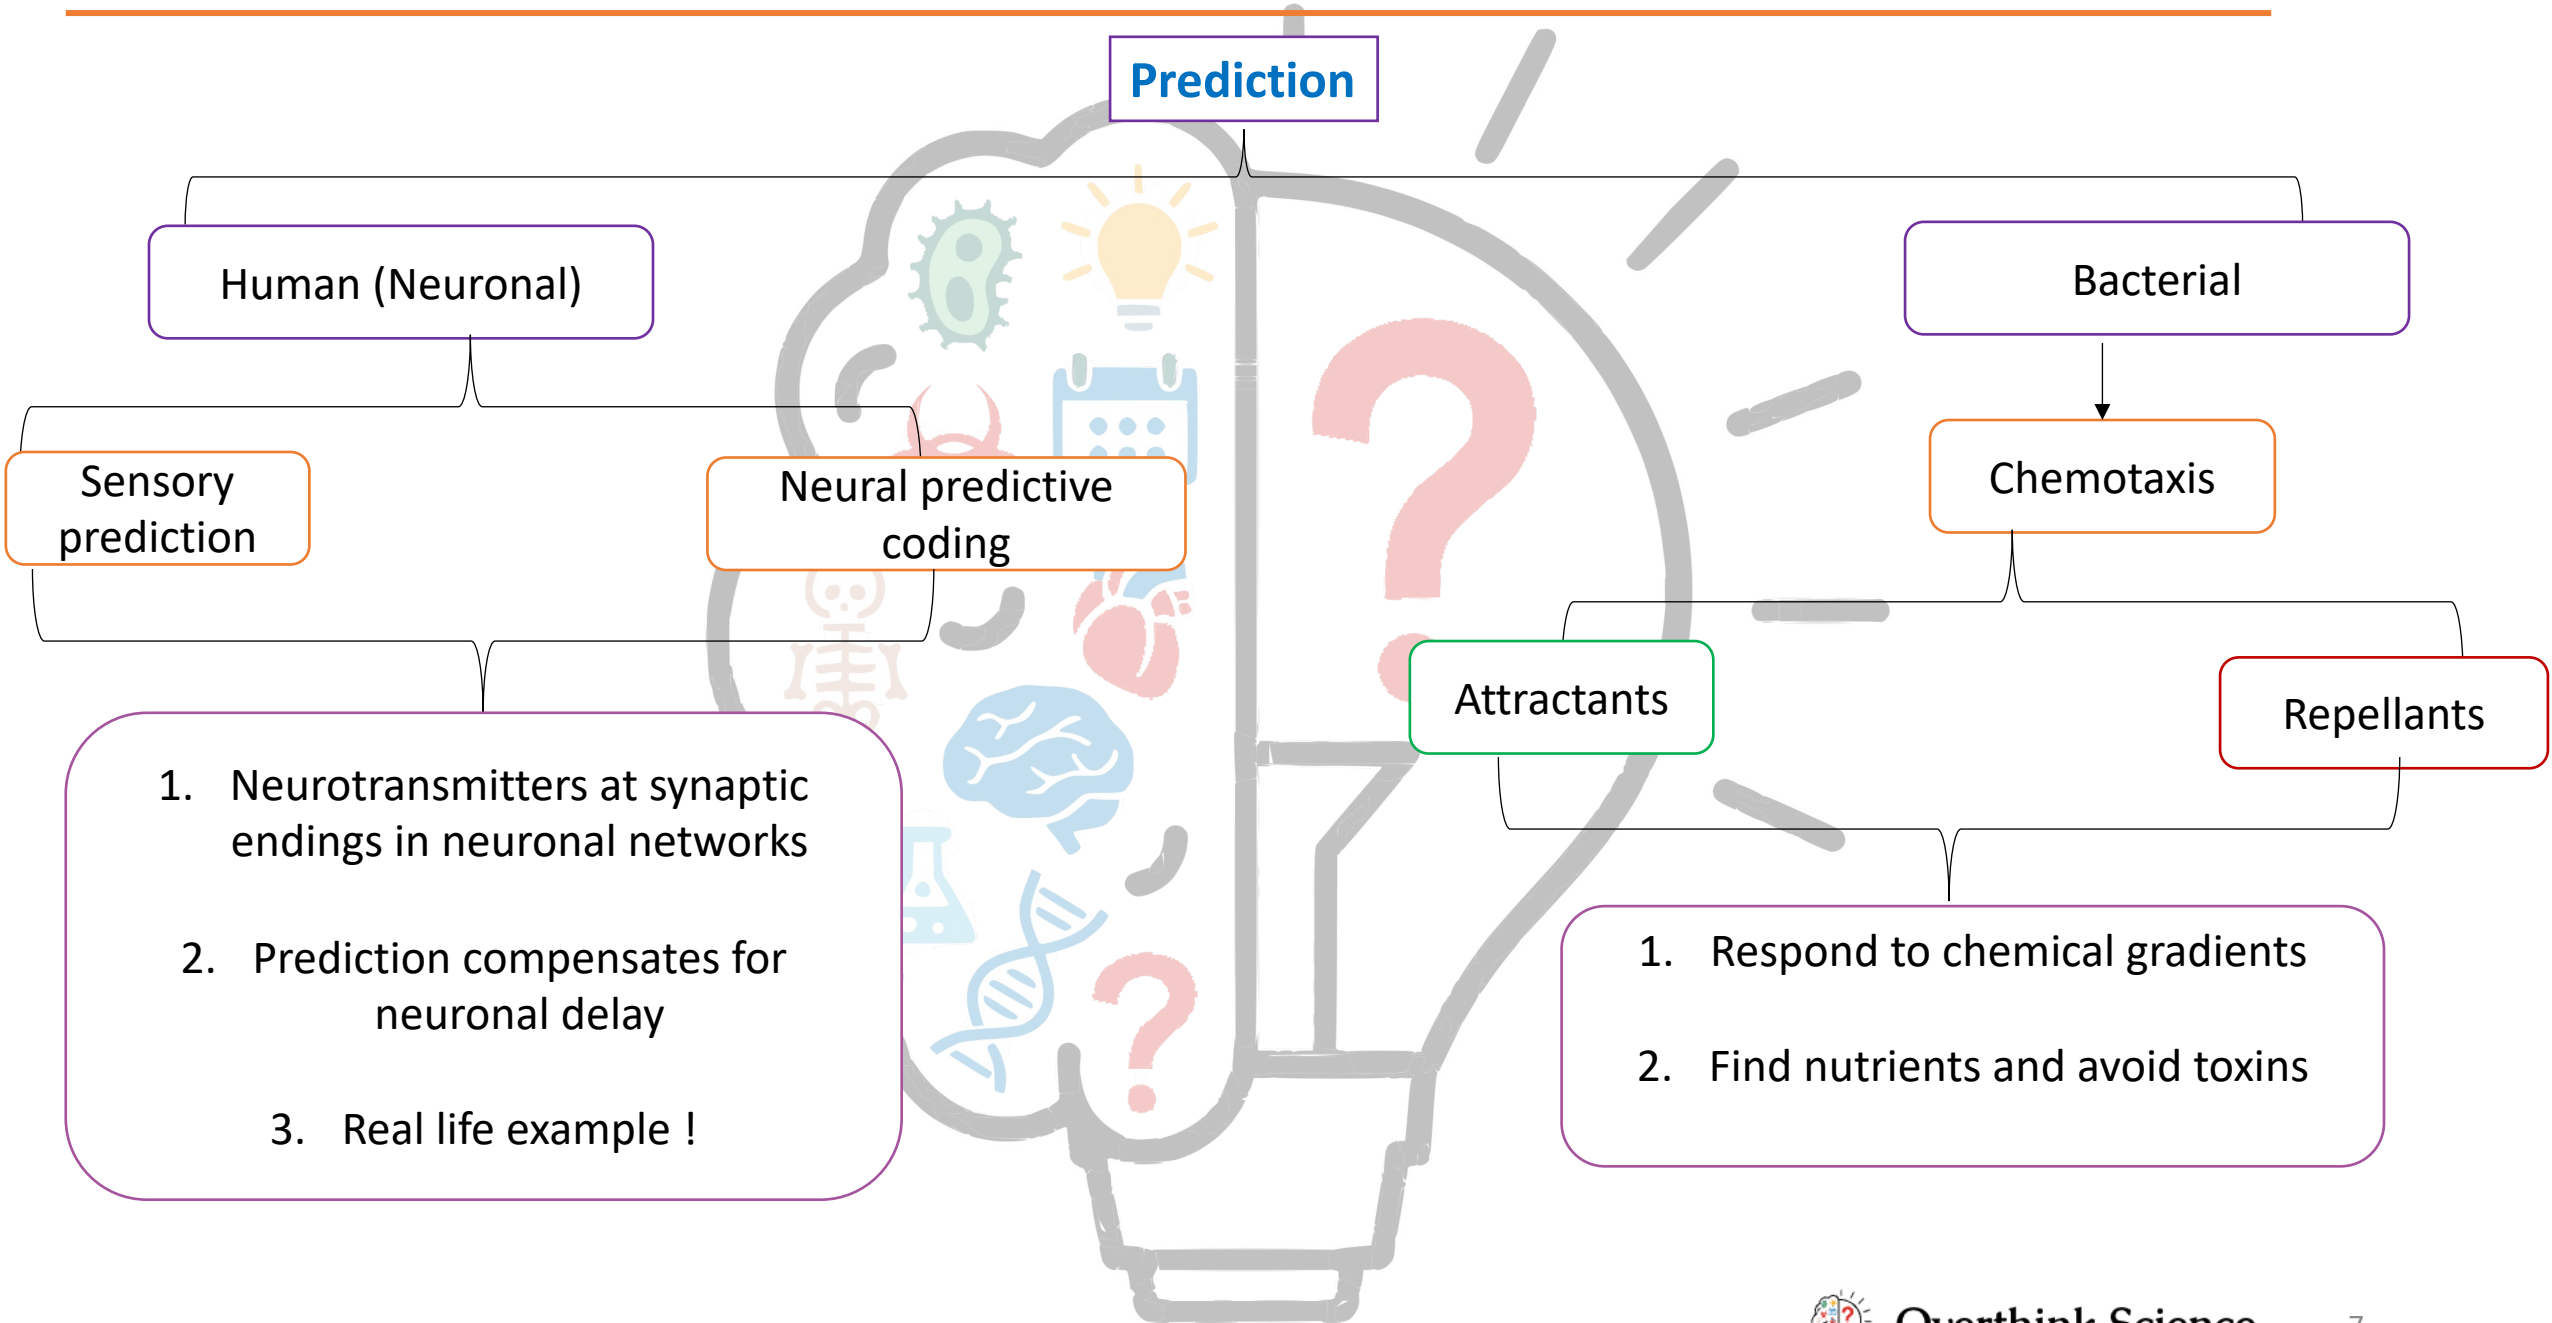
Prediction

Human (Neuronal)

Sensory prediction

Neural predictive coding

1. Neurotransmitters at synaptic endings in neuronal networks

2. Prediction compensates for neuronal delay

3. Real life example !

Bacterial

Chemotaxis

Attractants

Repellants

1. Respond to chemical gradients

2. Find nutrients and avoid toxins

Overthink Science

7